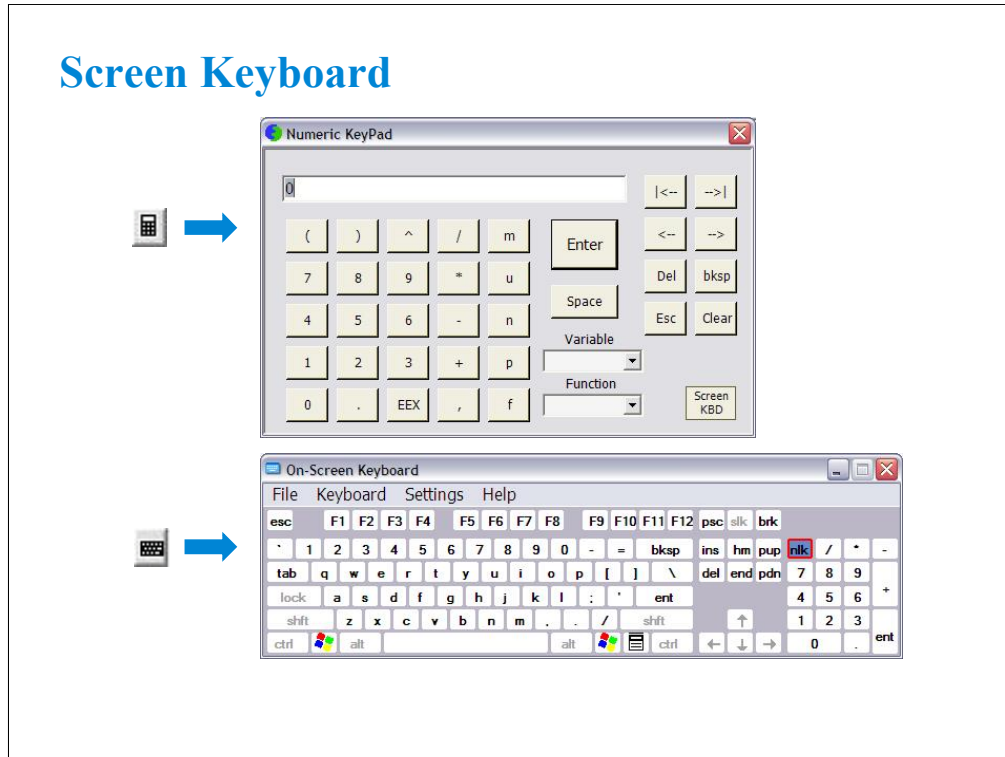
Screen Keyboard

Numeric KeyPad

0

|<-- -->|

( ) ^ / m

Enter

<-- -->

7 8 9 * u

Del bksp

Space

4 5 6 - n

Esc Clear

Variable

1 2 3 + p

Function

0 . EEX , f

Screen KBD

On-Screen Keyboard

File Keyboard Settings Help

esc F1 F2 F3 F4 F5 F6 F7 F8 F9 F10 F11 F12 psc slk brk

` 1 2 3 4 5 6 7 8 9 0 - = bksp ins hm pup nlk / * -

tab q w e r t y u i o p [ ] \ del end pdn 7 8 9 +

lock a s d f g h j k l ; ' ent 4 5 6

shft z x c v b n m , . / shft 1 2 3 ent

ctrl alt alt ctrl 0 .